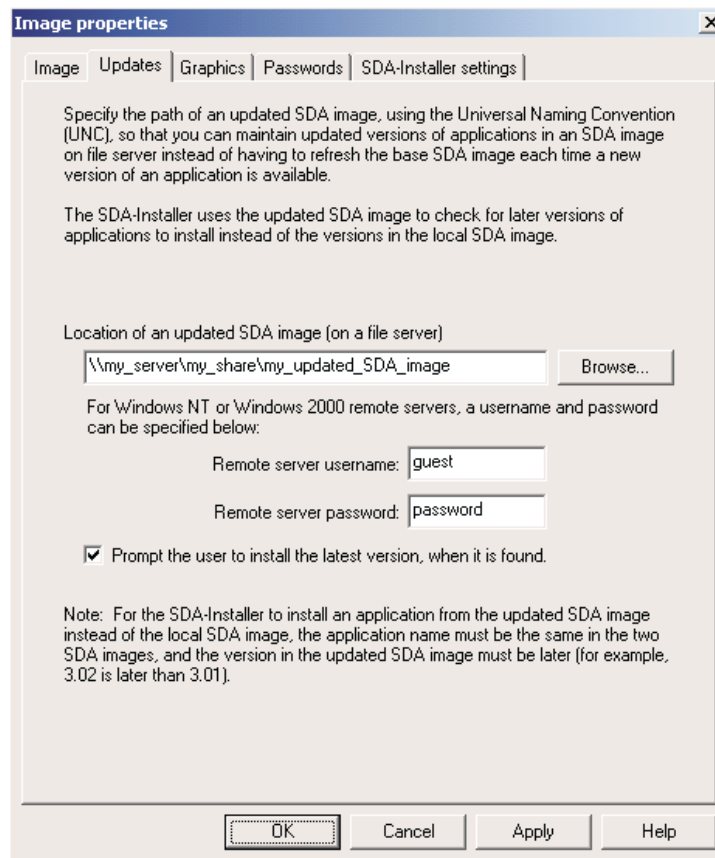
Image properties

Image | Updates | Graphics | Passwords | SDA-Installer settings

Specify the path of an updated SDA image, using the Universal Naming Convention (UNC), so that you can maintain updated versions of applications in an SDA image on file server instead of having to refresh the base SDA image each time a new version of an application is available.

The SDA-Installer uses the updated SDA image to check for later versions of applications to install instead of the versions in the local SDA image.

Location of an updated SDA image (on a file server)

\\my_server\my_share\my_updated_SDA_image

Browse...

For Windows NT or Windows 2000 remote servers, a username and password can be specified below:

Remote server username: guest

Remote server password: password

Prompt the user to install the latest version, when it is found.

Note: For the SDA-Installer to install an application from the updated SDA image instead of the local SDA image, the application name must be the same in the two SDA images, and the version in the updated SDA image must be later (for example, 3.02 is later than 3.01).

OK Cancel Apply Help